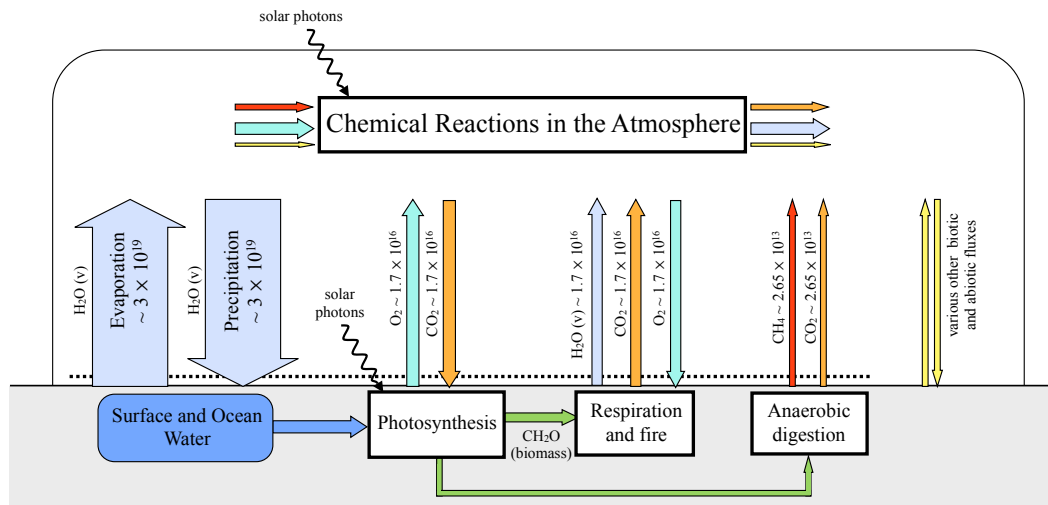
solar photons

Chemical Reactions in the Atmosphere

$H_2O$ (v)
Evaporation $\sim 3 \times 10^{19}$

$H_2O$ (v)
Precipitation $\sim 3 \times 10^{19}$

solar photons

$O_2 \sim 1.7 \times 10^{16}$

$CO_2 \sim 1.7 \times 10^{16}$

$H_2O$ (v) $\sim 1.7 \times 10^{16}$

$CO_2 \sim 1.7 \times 10^{16}$

$O_2 \sim 1.7 \times 10^{16}$

$CH_4 \sim 2.65 \times 10^{13}$

$CO_2 \sim 2.65 \times 10^{13}$

various other biotic and abiotic fluxes

Surface and Ocean Water

Photosynthesis

$CH_2O$ (biomass)

Respiration and fire

Anaerobic digestion